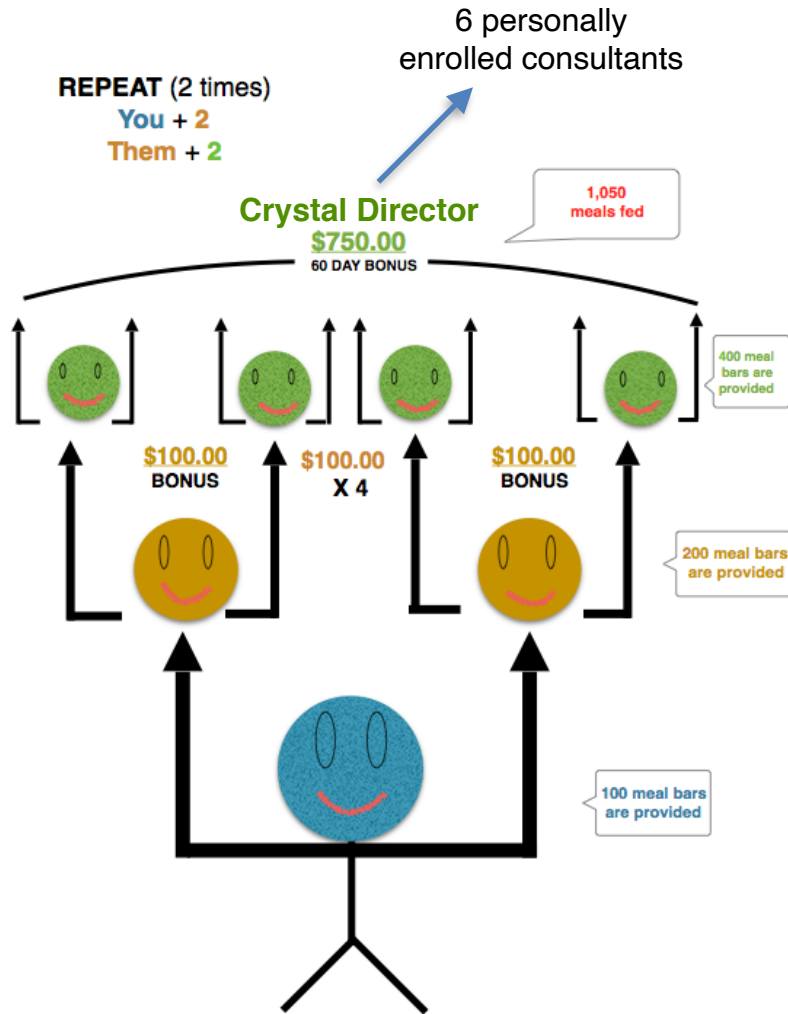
6 personally enrolled consultants

REPEAT (2 times)
You + 2
Them + 2

Crystal Director
$750.00
60 DAY BONUS

1,050 meals fed

400 meal bars are provided

$100.00
BONUS

$100.00
X 4

$100.00
BONUS

200 meal bars are provided

100 meal bars are provided